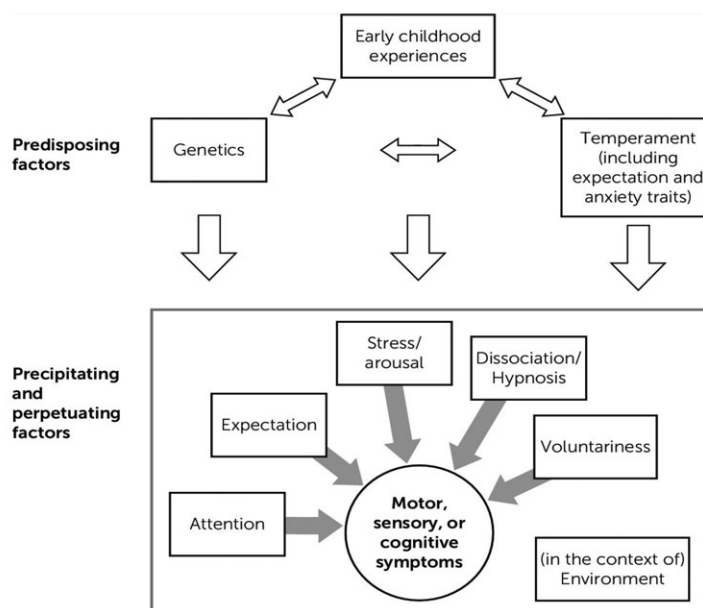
Early childhood experiences

Predisposing factors

Genetics

Temperament (including expectation and anxiety traits)

Precipitating and perpetuating factors

Stress/ arousal

Dissociation/ Hypnosis

Expectation

Voluntariness

Attention

Motor, sensory, or cognitive symptoms

(in the context of) Environment